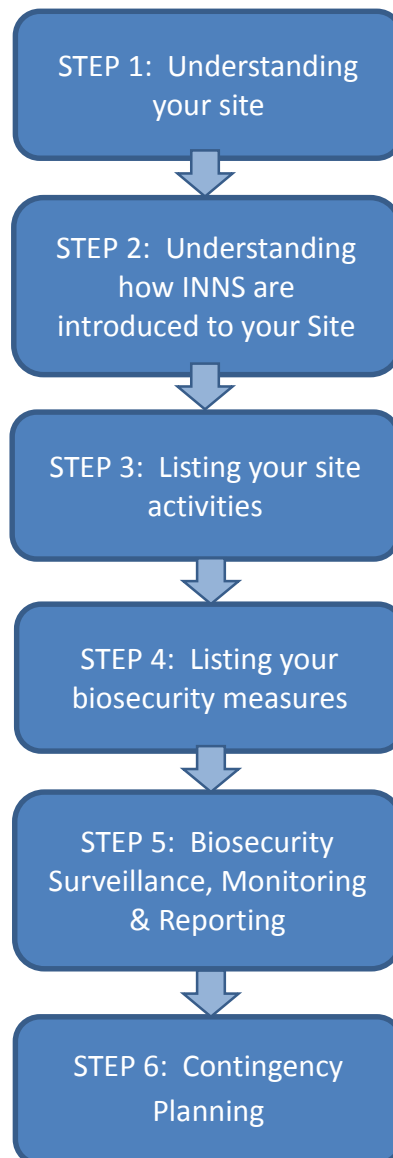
STEP 1: Understanding your site

STEP 2: Understanding how INNS are introduced to your Site

STEP 3: Listing your site activities

STEP 4: Listing your biosecurity measures

STEP 5: Biosecurity Surveillance, Monitoring & Reporting

STEP 6: Contingency Planning